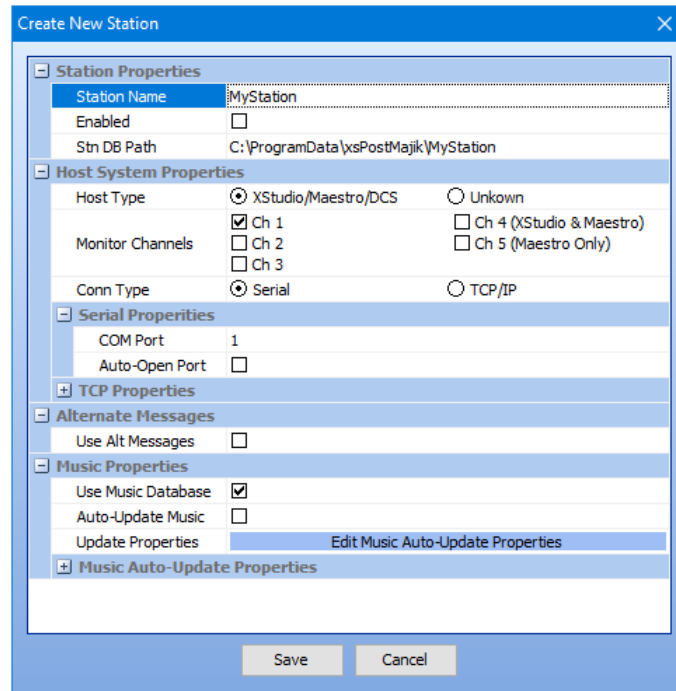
Create New Station

Station Properties

| | |
|---|---|
| Station Name | MyStation |
| Enabled | ☐ |
| Stn DB Path | C:\ProgramData\xsPostMajik\MyStation |

Host System Properties

| | | |
|---|---|---|
| Host Type | ⦿ XStudio/Maestro/DCS | ○ Unkown |
| Monitor Channels | ☑ Ch 1<br>☐ Ch 2<br>☐ Ch 3 | ☐ Ch 4 (XStudio & Maestro)<br>☐ Ch 5 (Maestro Only) |
| Conn Type | ⦿ Serial | ○ TCP/IP |

Serial Properties

| | |
|---|---|
| COM Port | 1 |
| Auto-Open Port | ☐ |

TCP Properties

Alternate Messages

| | |
|---|---|
| Use Alt Messages | ☐ |

Music Properties

| | |
|---|---|
| Use Music Database | ☑ |
| Auto-Update Music | ☐ |
| Update Properties | Edit Music Auto-Update Properties |

Music Auto-Update Properties

Save

Cancel